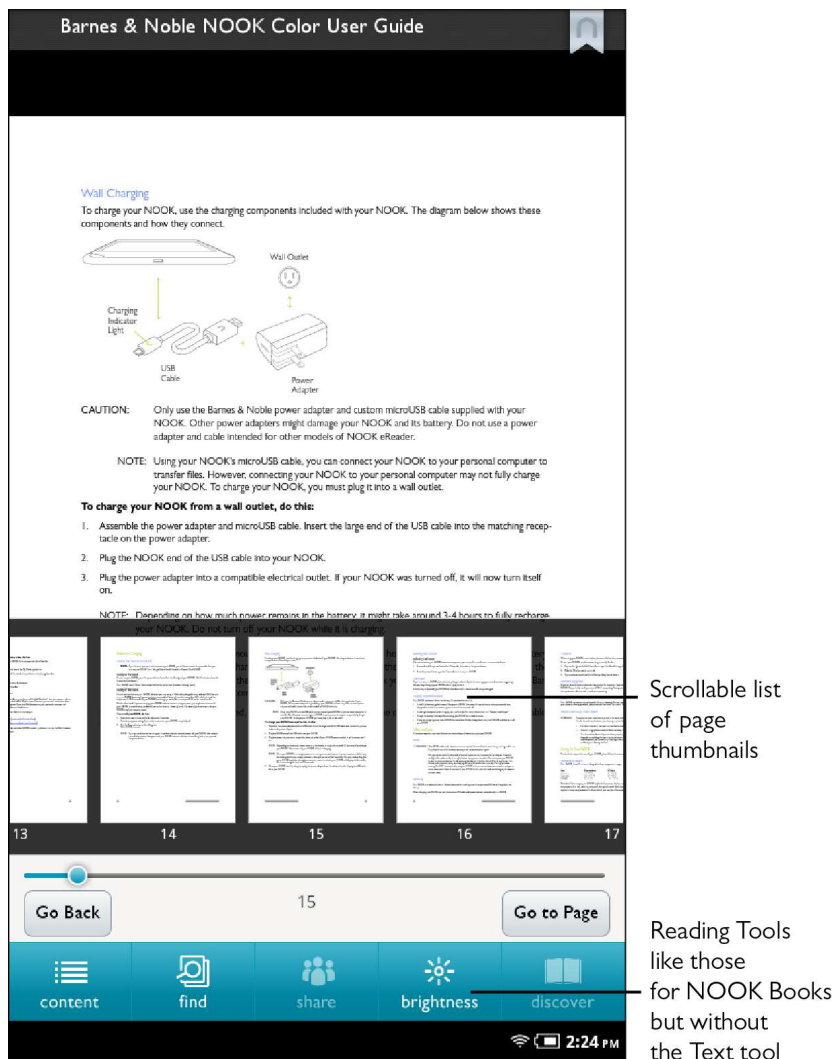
Barnes & Noble NOOK Color User Guide

Wall Charging

To charge your NOOK, use the charging components included with your NOOK. The diagram below shows these components and how they connect.

Wall Outlet

Charging Indicator Light

USB Cable

Power Adapter

CAUTION: Only use the Barnes & Noble power adapter and custom microUSB cable supplied with your NOOK. Other power adapters might damage your NOOK and its battery. Do not use a power adapter and cable intended for other models of NOOK eReader.

NOTE: Using your NOOK's microUSB cable, you can connect your NOOK to your personal computer to transfer files. However, connecting your NOOK to your personal computer may not fully charge your NOOK. To charge your NOOK, you must plug it into a wall outlet.

To charge your NOOK from a wall outlet, do this:

1. Assemble the power adapter and microUSB cable. Insert the large end of the USB cable into the matching receptacle on the power adapter.

2. Plug the NOOK end of the USB cable into your NOOK.

3. Plug the power adapter into a compatible electrical outlet. If your NOOK was turned off, it will now turn itself on.

NOTE: Depending on how much power remains in the battery, it might take around 3-4 hours to fully recharge your NOOK. Do not turn off your NOOK while it is charging

13 14 15 16 17

Scrollable list of page thumbnails

15

Go Back

Go to Page

content find share brightness discover

2:24 PM

Reading Tools like those for NOOK Books but without the Text tool